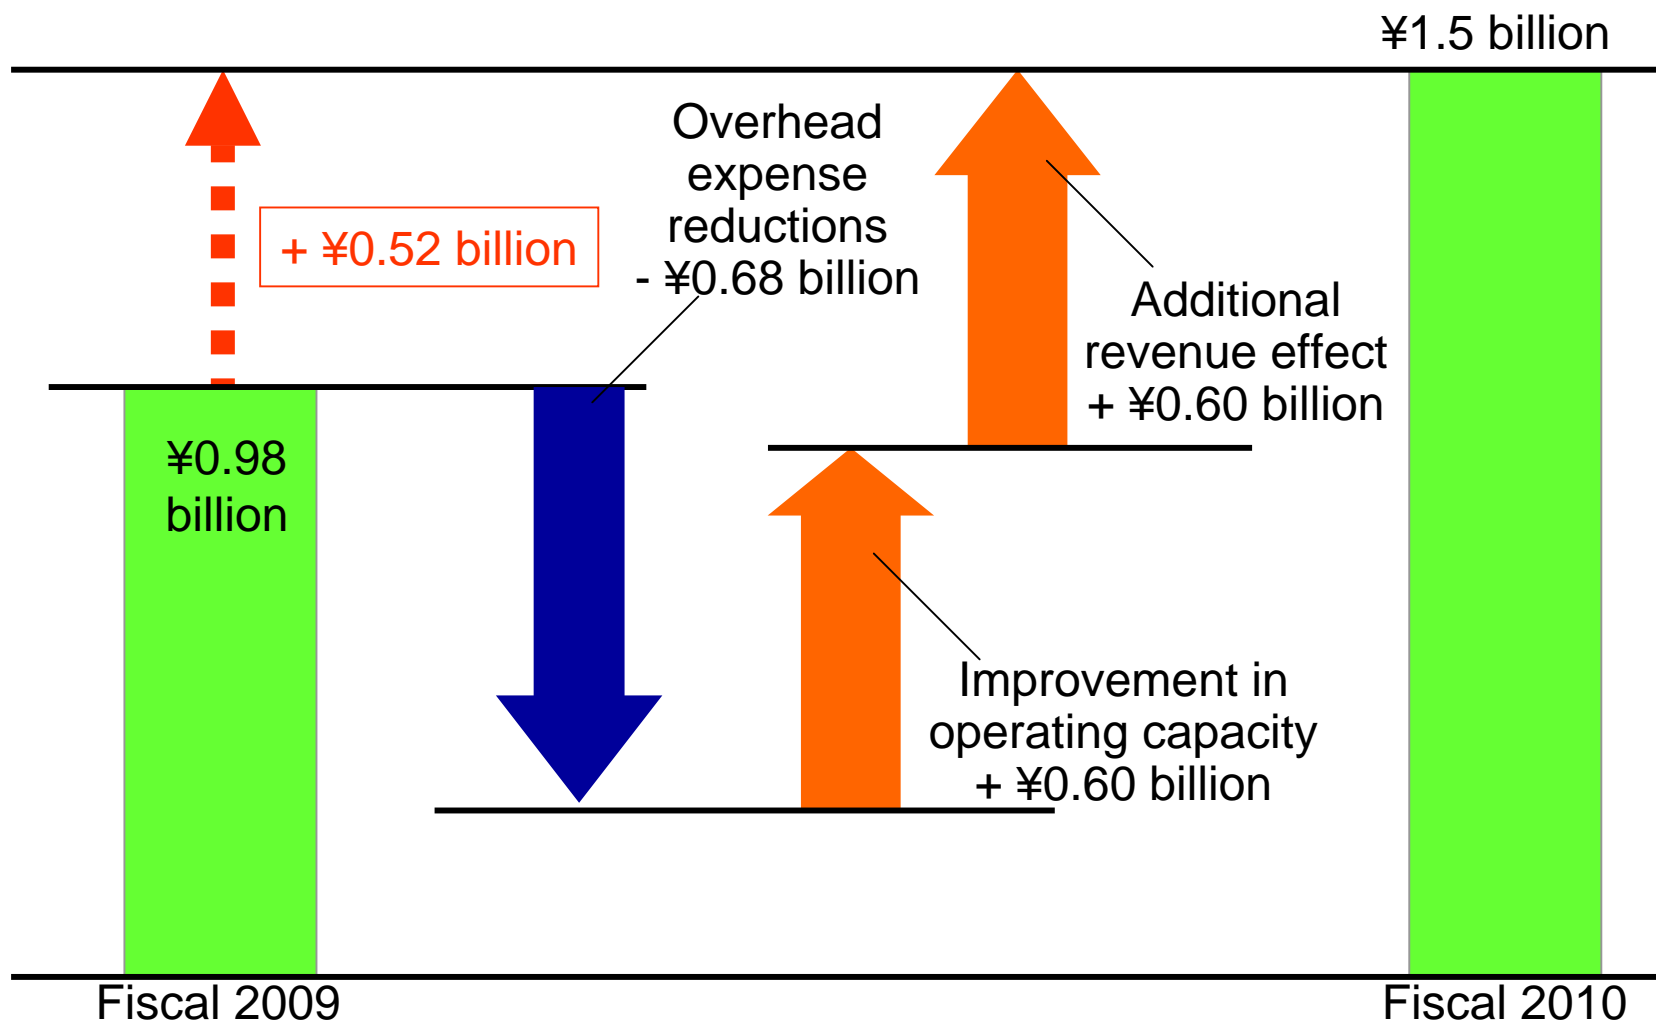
¥1.5 billion

+ ¥0.52 billion

Overhead expense reductions - ¥0.68 billion

Additional revenue effect + ¥0.60 billion

¥0.98 billion

Improvement in operating capacity + ¥0.60 billion

Fiscal 2009

Fiscal 2010